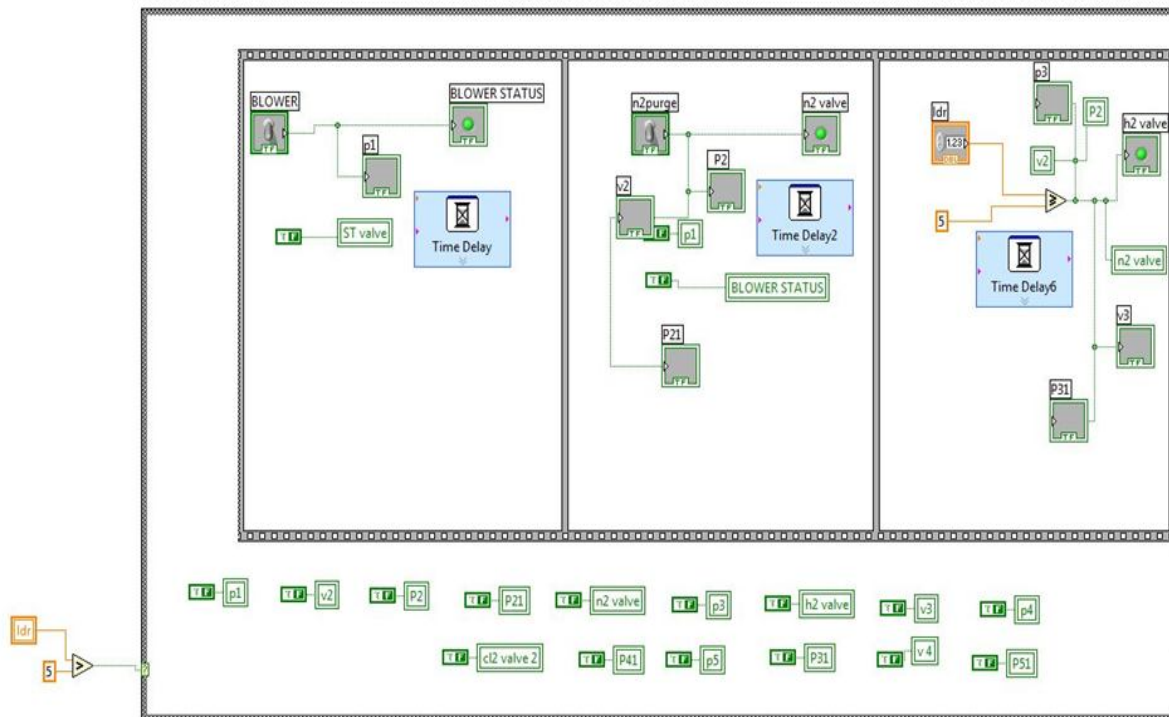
BLOWER

BLOWER STATUS

p1

ST valve

Time Delay

n2purge

n2 valve

P2

v2

p1

Time Delay2

BLOWER STATUS

P21

ldr

123

p3

P2

v2

h2 valve

5

Time Delay6

n2 valve

v3

P31

p1

v2

P2

P21

n2 valve

p3

h2 valve

v3

p4

cl2 valve 2

P41

p5

P31

v 4

P51

ldr

5